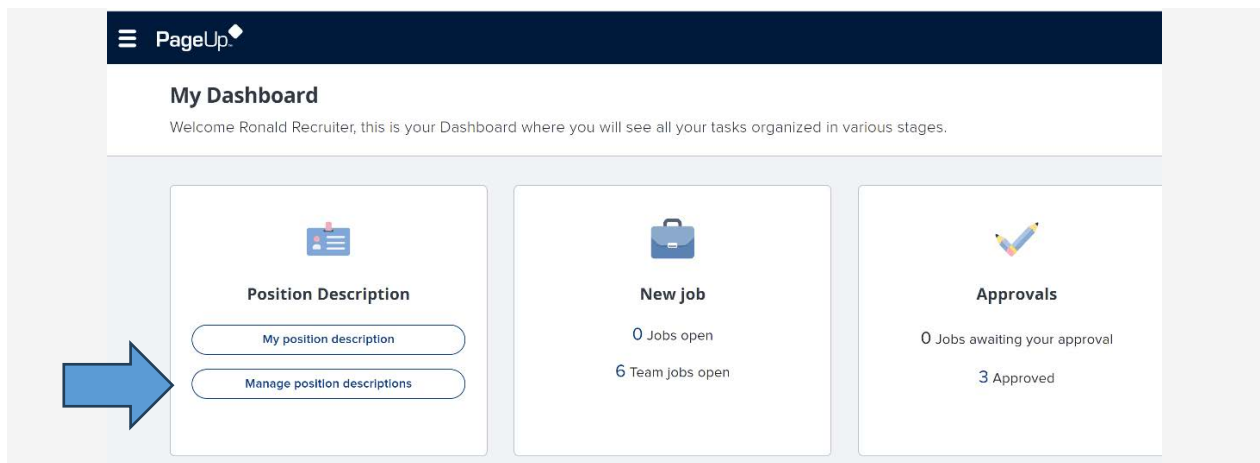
PageUp

My Dashboard

Welcome Ronald Recruiter, this is your Dashboard where you will see all your tasks organized in various stages.

Position Description

My position description

Manage position descriptions

New job

0 Jobs open

6 Team jobs open

Approvals

0 Jobs awaiting your approval

3 Approved